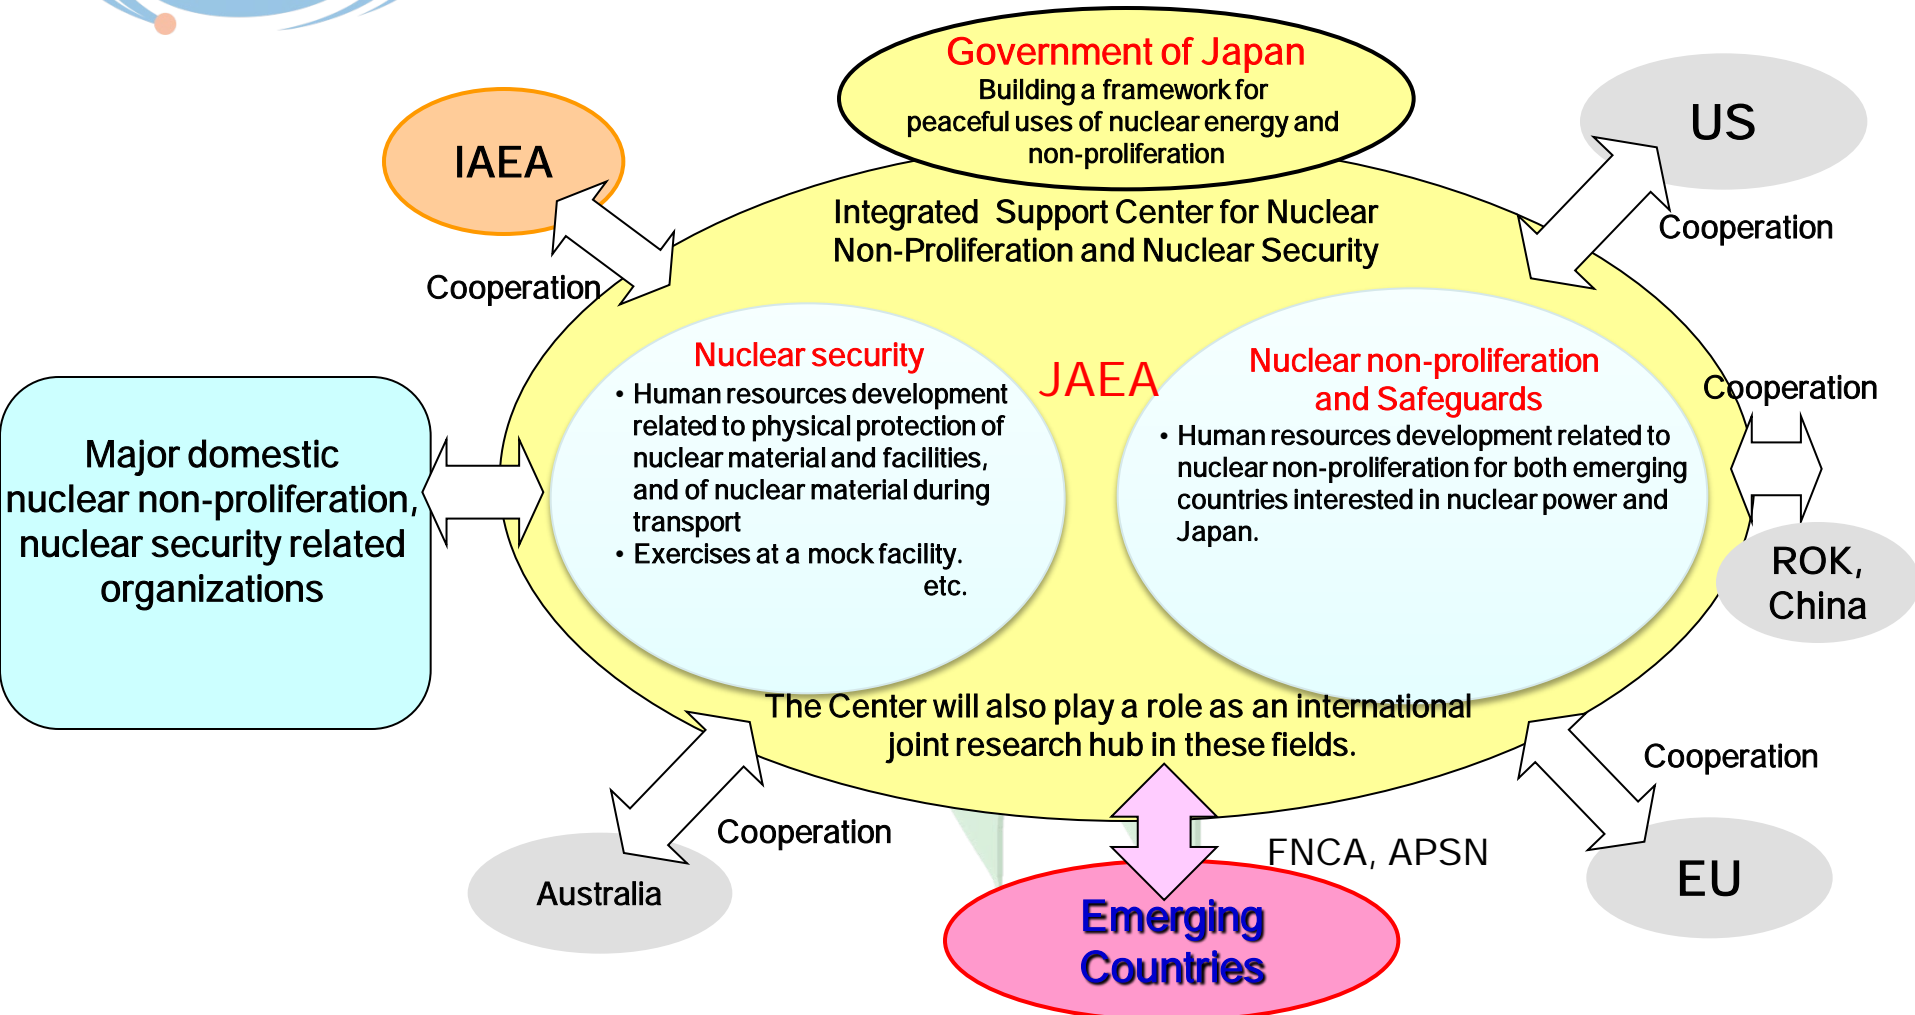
Government of Japan
Building a framework for peaceful uses of nuclear energy and non-proliferation

IAEA

Cooperation

US

Cooperation

Integrated Support Center for Nuclear Non-Proliferation and Nuclear Security

Major domestic nuclear non-proliferation, nuclear security related organizations

Nuclear security
• Human resources development related to physical protection of nuclear material and facilities, and of nuclear material during transport
• Exercises at a mock facility.
etc.

JAEA

Nuclear non-proliferation and Safeguards
• Human resources development related to nuclear non-proliferation for both emerging countries interested in nuclear power and Japan.

Cooperation

ROK, China

The Center will also play a role as an international joint research hub in these fields.

Cooperation

Cooperation

Australia

FNCA, APSN

EU

Emerging Countries